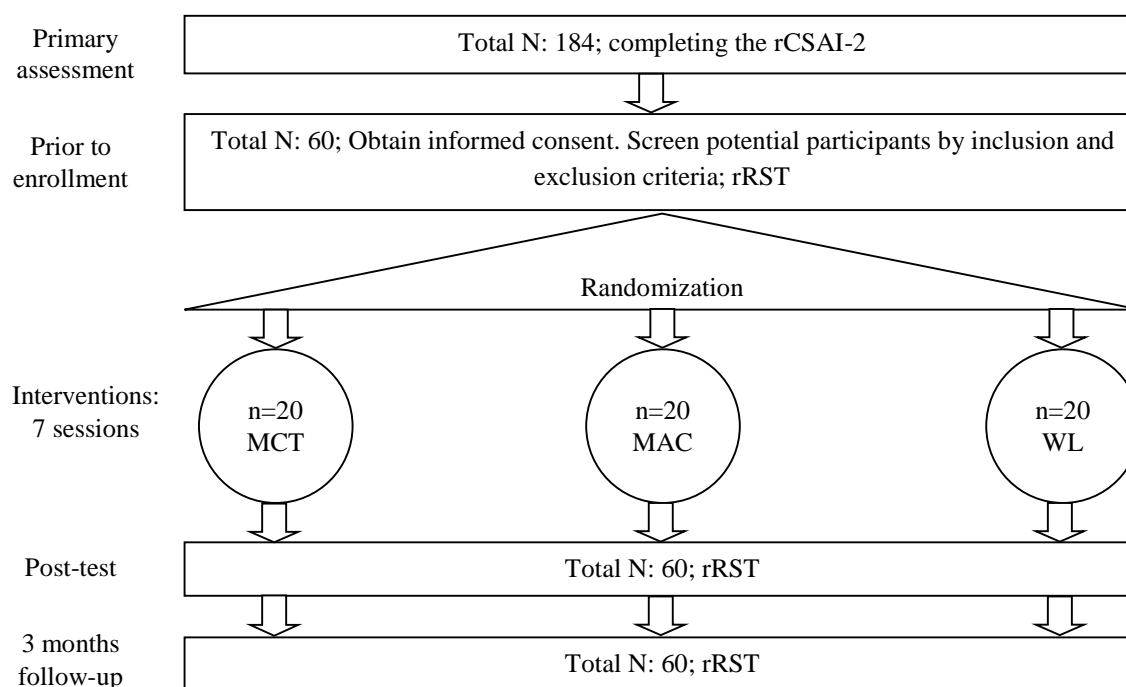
Primary assessment

Total N: 184; completing the rCSAI-2

Prior to enrollment

Total N: 60; Obtain informed consent. Screen potential participants by inclusion and exclusion criteria; rRST

Randomization

Interventions: 7 sessions

n=20 MCT

n=20 MAC

n=20 WL

Post-test

Total N: 60; rRST

3 months follow-up

Total N: 60; rRST